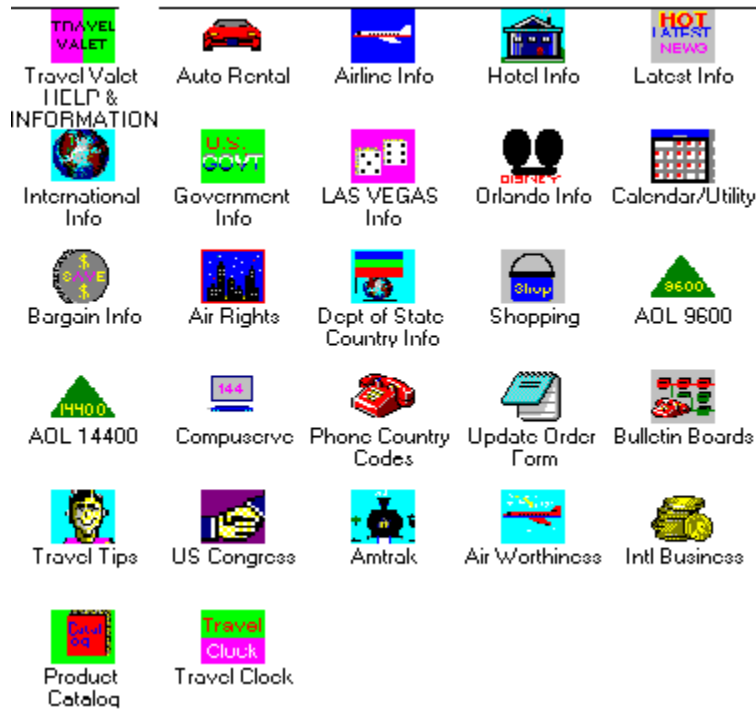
TRAVEL VALET
Travel Valet HELP & INFORMATION

Auto Rental

Airline Info

Hotel Info

HOT LATEST NEWS
Latest Info

International Info

U.S. GOVT
Government Info

LAS VEGAS Info

DISNEY
Orlando Info

Calendar/Utility

SAVE
Bargain Info

Air Rights

Dept of State Country Info

Shop
Shopping

9600
AOL 9600

14400
AOL 14400

144
Compuserve

Phone Country Codes

Update Order Form

Bulletin Boards

Travel Tips

US Congress

Amtrak

Air Worthiness

Intl Business

Catalog
Product Catalog

Travel Clock
Travel Clock